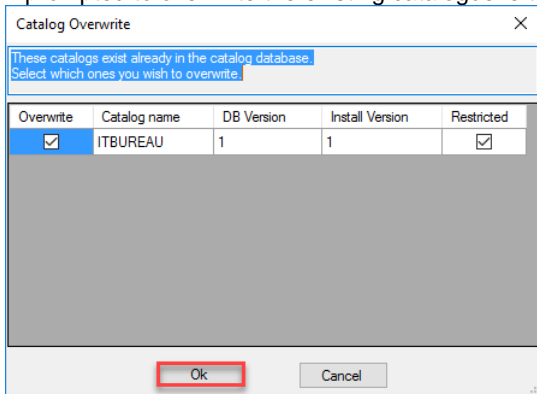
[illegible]

Catalog Overwrite

These catalogs exist already in the catalog database.
Select which ones you wish to overwrite.

| Overwrite | Catalog name | DB Version | Install Version | Restricted |
|---|---|---|---|---|
| ☑ | ITBUREAU | 1 | 1 | ☑ |

Ok

Cancel